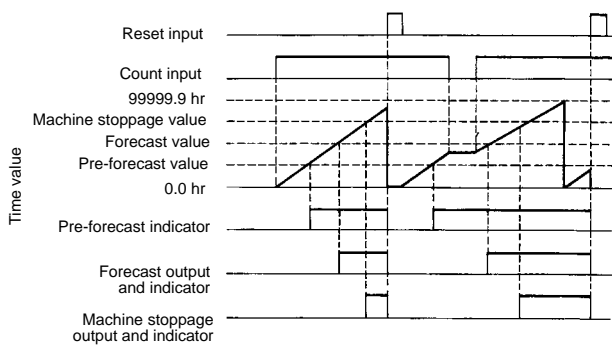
Reset input

Count input

99999.9 hr

Machine stoppage value

Forecast value

Pre-forecast value

0.0 hr

Time value

Pre-forecast indicator

Forecast output and indicator

Machine stoppage output and indicator